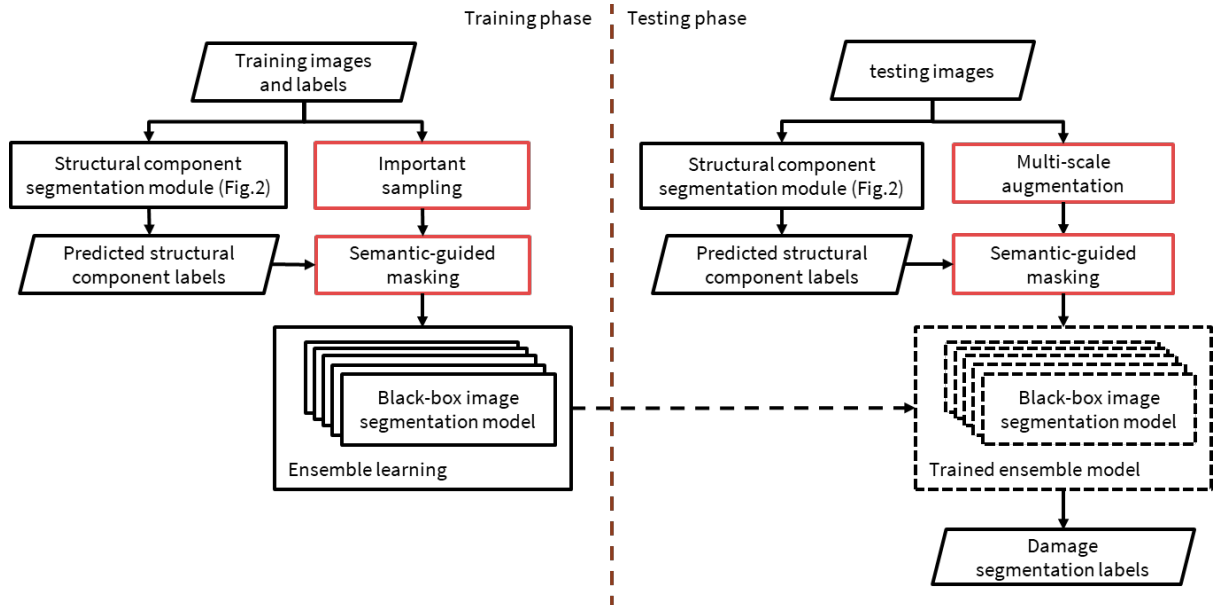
Training phase

Training images and labels

Structural component segmentation module (Fig.2)

Important sampling

Predicted structural component labels

Semantic-guided masking

Black-box image segmentation model

Ensemble learning

Testing phase

testing images

Structural component segmentation module (Fig.2)

Multi-scale augmentation

Predicted structural component labels

Semantic-guided masking

Black-box image segmentation model

Trained ensemble model

Damage segmentation labels